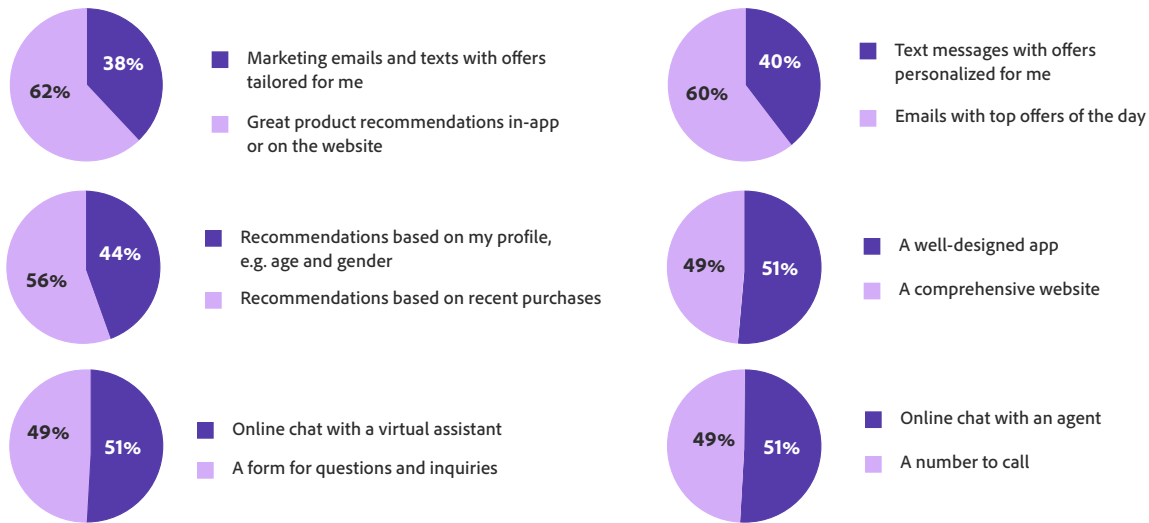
38%

62%

Marketing emails and texts with offers tailored for me

Great product recommendations in-app or on the website

40%

60%

Text messages with offers personalized for me

Emails with top offers of the day

44%

56%

Recommendations based on my profile, e.g. age and gender

Recommendations based on recent purchases

49%

51%

A well-designed app

A comprehensive website

49%

51%

Online chat with a virtual assistant

A form for questions and inquiries

49%

51%

Online chat with an agent

A number to call